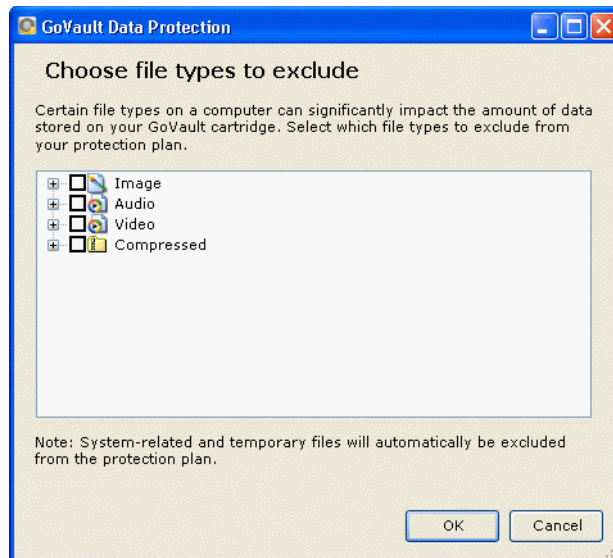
GoVault Data Protection

Choose file types to exclude

Certain file types on a computer can significantly impact the amount of data stored on your GoVault cartridge. Select which file types to exclude from your protection plan.

Image
Audio
Video
Compressed

Note: System-related and temporary files will automatically be excluded from the protection plan.

OK
Cancel